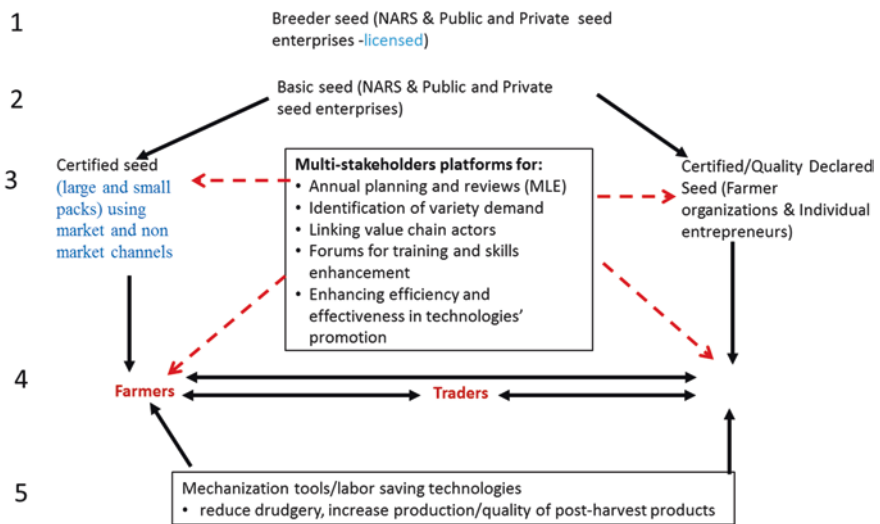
1

Breeder seed (NARS & Public and Private seed enterprises -licensed)

2

Basic seed (NARS & Public and Private seed enterprises)

3

Certified seed (large and small packs) using market and non market channels

Multi-stakeholders platforms for:
• Annual planning and reviews (MLE)
• Identification of variety demand
• Linking value chain actors
• Forums for training and skills enhancement
• Enhancing efficiency and effectiveness in technologies' promotion

Certified/Quality Declared Seed (Farmer organizations & Individual entrepreneurs)

4

Farmers

Traders

5

Mechanization tools/labor saving technologies
• reduce drudgery, increase production/quality of post-harvest products